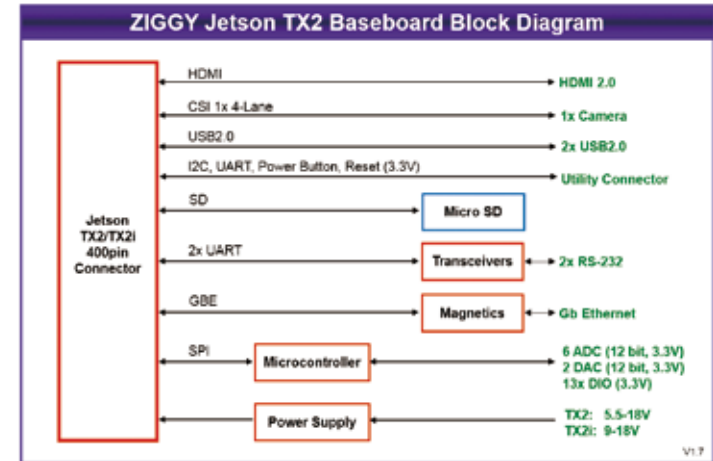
ZIGGY Jetson TX2 Baseboard Block Diagram

Jetson TX2/TX2i 400pin Connector

HDMI
HDMI 2.0

CSI 1x 4-Lane
1x Camera

USB2.0
2x USB2.0

I2C, UART, Power Button, Reset (3.3V)
Utility Connector

SD
Micro SD

2x UART
Transceivers
2x RS-232

GBE
Magnetics
Gb Ethernet

SPI
Microcontroller
6 ADC (12 bit, 3.3V)
2 DAC (12 bit, 3.3V)
13x DIO (3.3V)

Power Supply
TX2: 5.5-18V
TX2i: 9-18V

V1.7